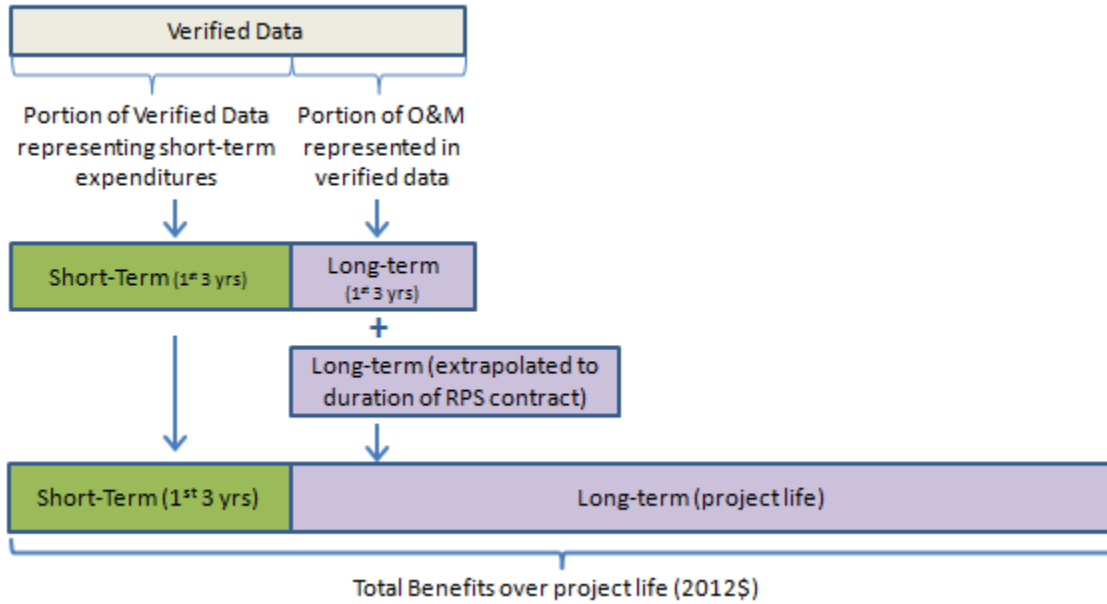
Verified Data

Portion of Verified Data representing short-term expenditures

Portion of O&M represented in verified data

Short-Term ($1^{st}$ 3 yrs)

Long-term ($1^{st}$ 3 yrs)

+

Long-term (extrapolated to duration of RPS contract)

Short-Term ($1^{st}$ 3 yrs)

Long-term (project life)

Total Benefits over project life (2012$)